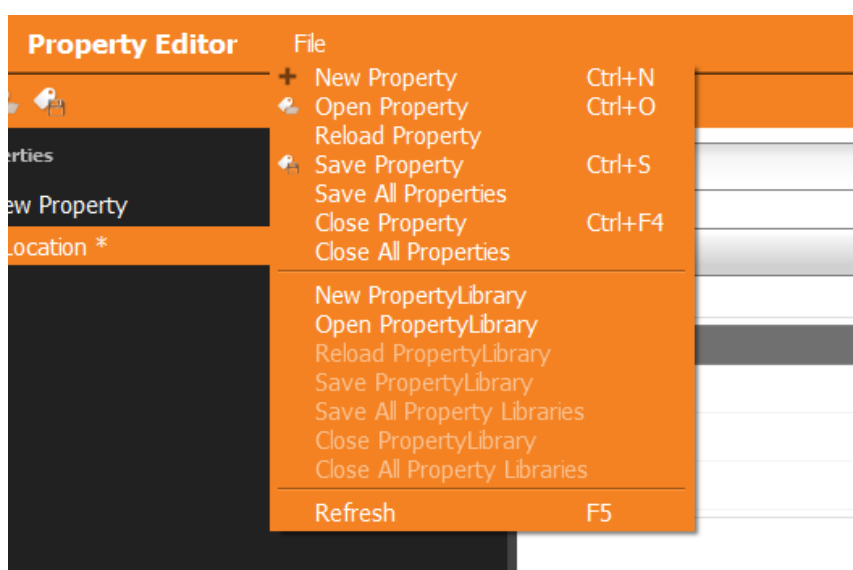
Property Editor
File

erties
ew Property
Location *

New Property Ctrl+N
Open Property Ctrl+O
Reload Property
Save Property Ctrl+S
Save All Properties
Close Property Ctrl+F4
Close All Properties
New PropertyLibrary
Open PropertyLibrary
Reload PropertyLibrary
Save PropertyLibrary
Save All Property Libraries
Close PropertyLibrary
Close All Property Libraries
Refresh F5